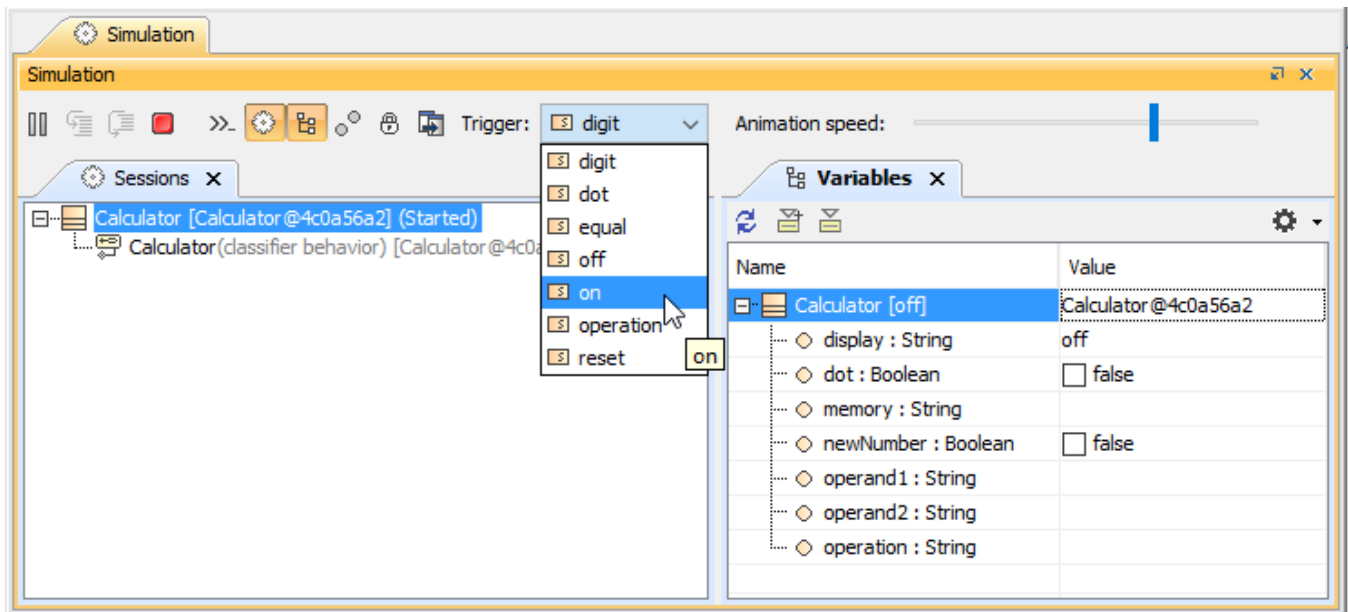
Simulation

Simulation

Trigger: digit

Animation speed:

Sessions ×

Calculator [Calculator@4c0a56a2] (Started)
Calculator(classifier behavior) [Calculator@4c0a

digit
dot
equal
off
on
operation
reset

on

Variables ×

| Name | Value |
|---|---|
| Calculator [off] | Calculator@4c0a56a2 |
| display : String | off |
| dot : Boolean | false |
| memory : String | |
| newNumber : Boolean | false |
| operand1 : String | |
| operand2 : String | |
| operation : String | |